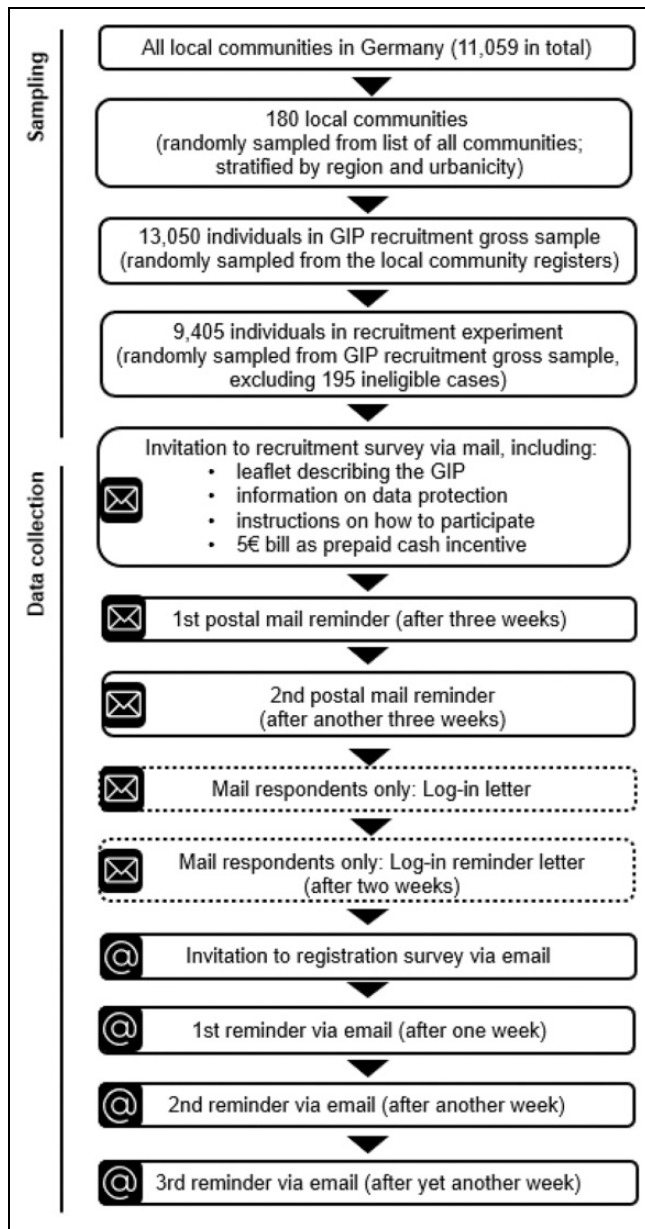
Sampling

All local communities in Germany (11,059 in total)

180 local communities
(randomly sampled from list of all communities; stratified by region and urbanicity)

13,050 individuals in GIP recruitment gross sample
(randomly sampled from the local community registers)

9,405 individuals in recruitment experiment
(randomly sampled from GIP recruitment gross sample, excluding 195 ineligible cases)

Data collection

Invitation to recruitment survey via mail, including:
• leaflet describing the GIP
• information on data protection
• instructions on how to participate
• 5€ bill as prepaid cash incentive

1st postal mail reminder (after three weeks)

2nd postal mail reminder
(after another three weeks)

Mail respondents only: Log-in letter

Mail respondents only: Log-in reminder letter
(after two weeks)

@ Invitation to registration survey via email

@ 1st reminder via email (after one week)

@ 2nd reminder via email (after another week)

@ 3rd reminder via email (after yet another week)